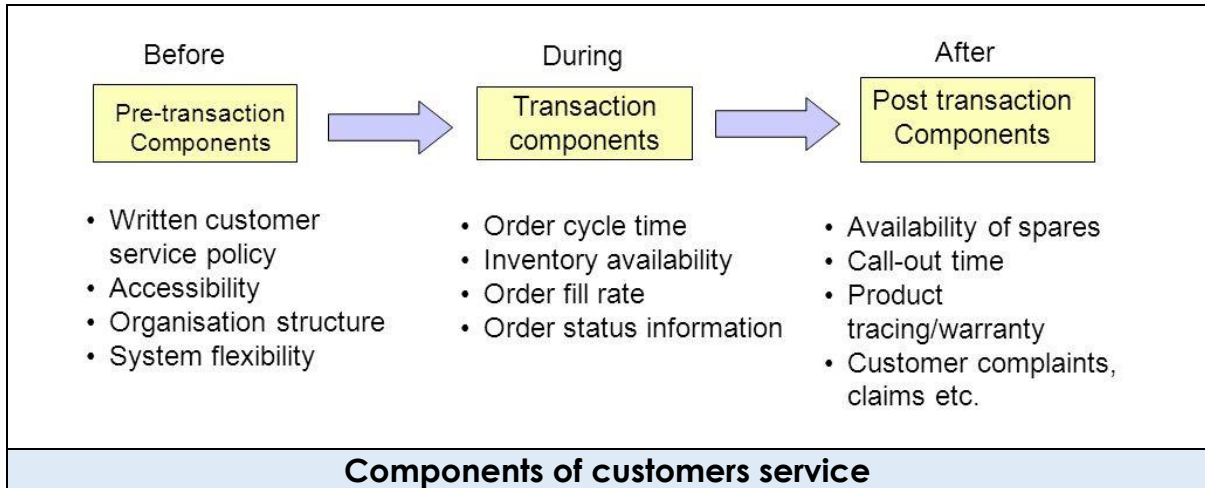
Before

Pre-transaction Components

• Written customer service policy
• Accessibility
• Organisation structure
• System flexibility

During

Transaction components

• Order cycle time
• Inventory availability
• Order fill rate
• Order status information

After

Post transaction Components

• Availability of spares
• Call-out time
• Product tracing/warranty
• Customer complaints, claims etc.

Components of customers service